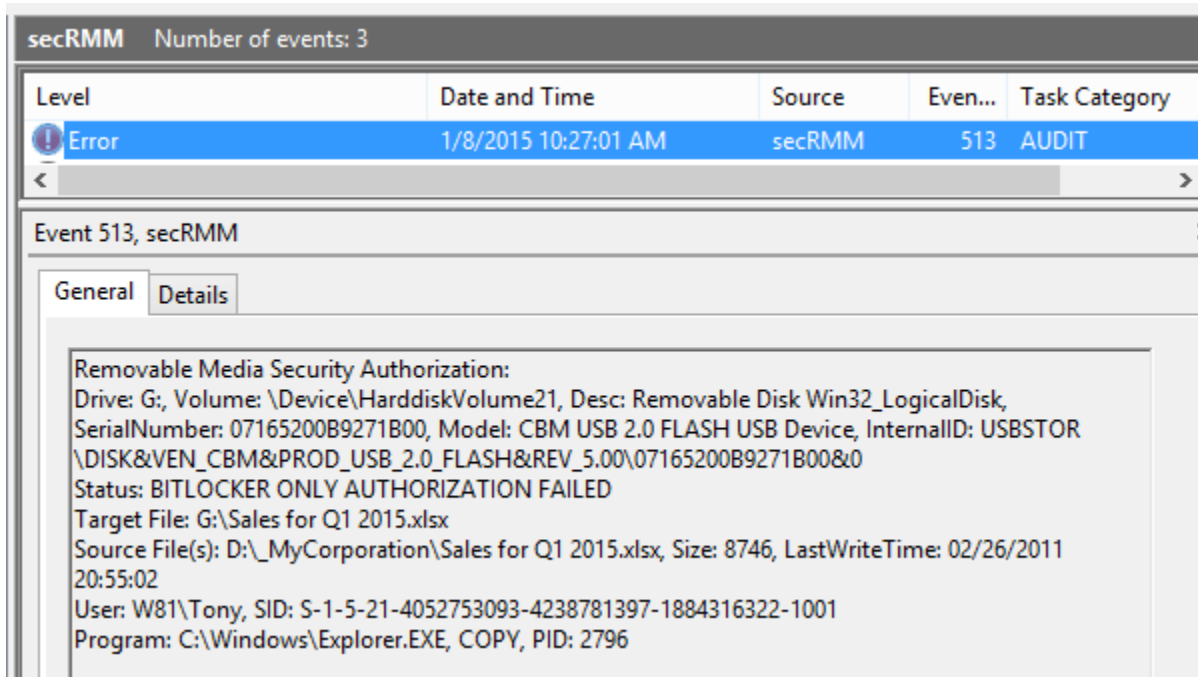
secRMM Number of events: 3

| Level | Date and Time | Source | Even... | Task Category |
|---|---|---|---|---|
| Error | 1/8/2015 10:27:01 AM | secRMM | 513 | AUDIT |

Event 513, secRMM

General Details

Removable Media Security Authorization:
Drive: G:, Volume: \Device\HarddiskVolume21, Desc: Removable Disk Win32_LogicalDisk, SerialNumber: 07165200B9271B00, Model: CBM USB 2.0 FLASH USB Device, InternalID: USBSTOR\DISK&VEN_CBM&PROD_USB_2.0_FLASH&REV_5.00\07165200B9271B00&0
Status: BITLOCKER ONLY AUTHORIZATION FAILED
Target File: G:\Sales for Q1 2015.xlsx
Source File(s): D:\_MyCorporation\Sales for Q1 2015.xlsx, Size: 8746, LastWriteTime: 02/26/2011 20:55:02
User: W81\Tony, SID: S-1-5-21-4052753093-4238781397-1884316322-1001
Program: C:\Windows\Explorer.EXE, COPY, PID: 2796